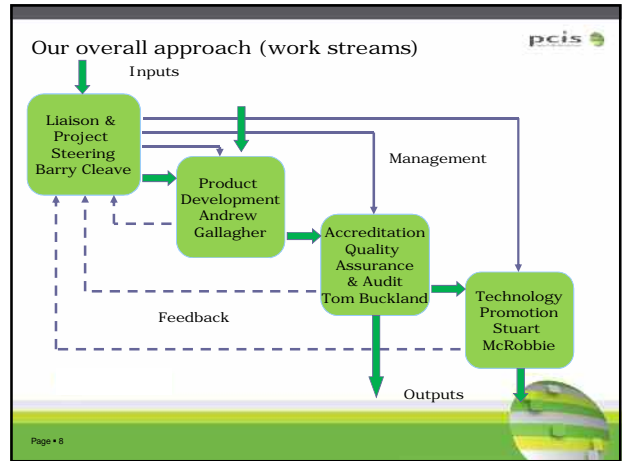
Our overall approach (work streams)

pcis

Inputs

Liaison & Project Steering Barry Cleave

Management

Product Development Andrew Gallagher

Accreditation Quality Assurance & Audit Tom Buckland

Technology Promotion Stuart McRobbie

Feedback

Outputs

Page • 8